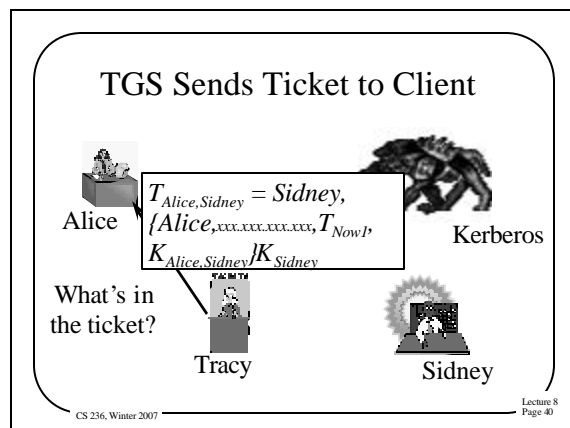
TGS Sends Ticket to Client

Alice

$T_{Alice,Sidney}$ = Sidney, {Alice,xxx.xxx.xxx.xxx,$T_{Now1}$, $K_{Alice,Sidney}$}$K_{Sidney}$

Kerberos

What's in the ticket?

Tracy

Sidney

CS 236, Winter 2007

Lecture 8
Page 40